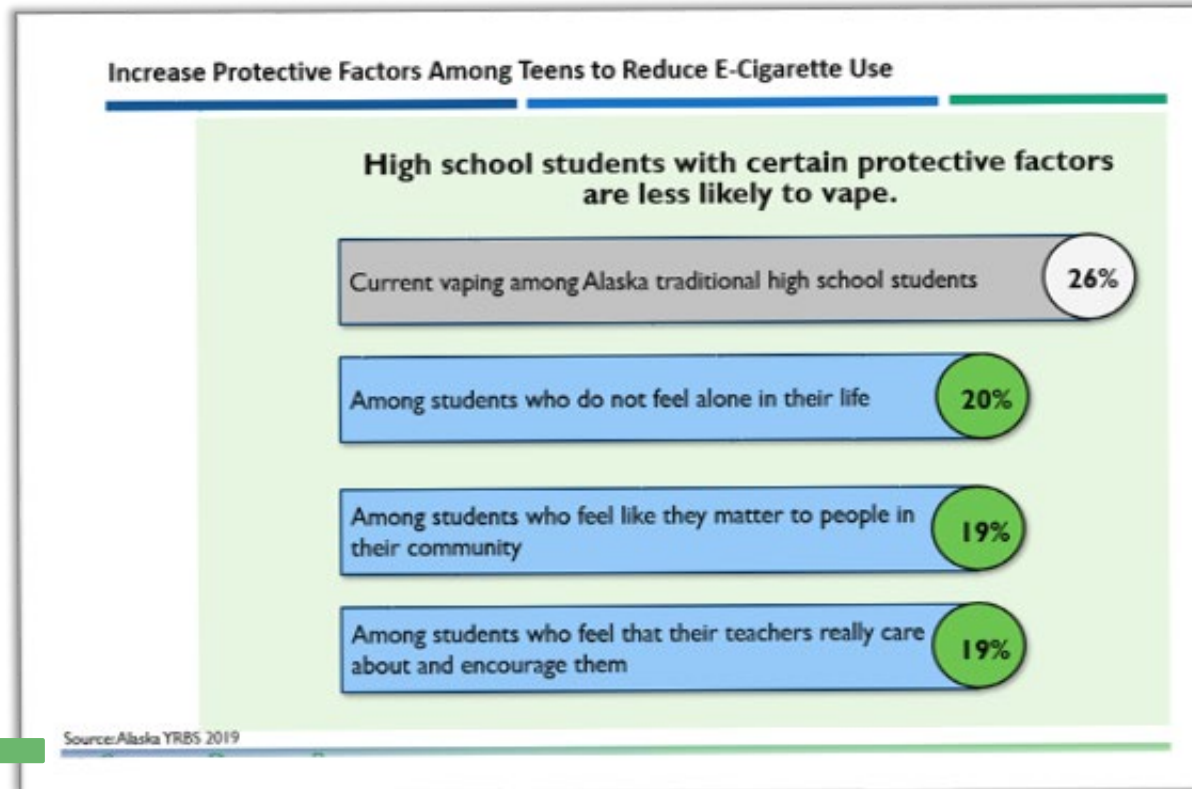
Increase Protective Factors Among Teens to Reduce E-Cigarette Use

High school students with certain protective factors are less likely to vape.

Current vaping among Alaska traditional high school students 26%

Among students who do not feel alone in their life 20%

Among students who feel like they matter to people in their community 19%

Among students who feel that their teachers really care about and encourage them 19%

Source: Alaska YRBS 2019